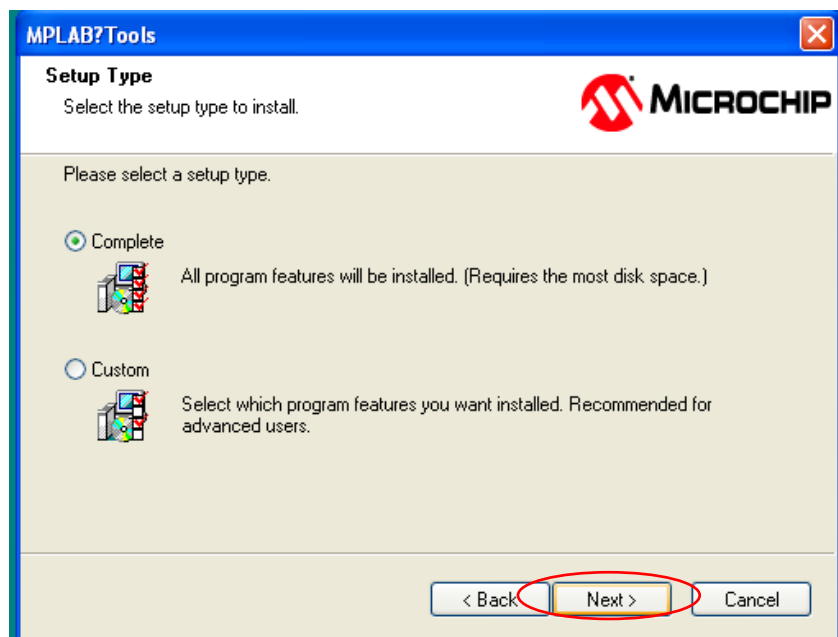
MPLAB?Tools

Setup Type

Select the setup type to install.

MICROCHIP

Please select a setup type.

Complete

All program features will be installed. (Requires the most disk space.)

Custom

Select which program features you want installed. Recommended for advanced users.

< Back

Next >

Cancel